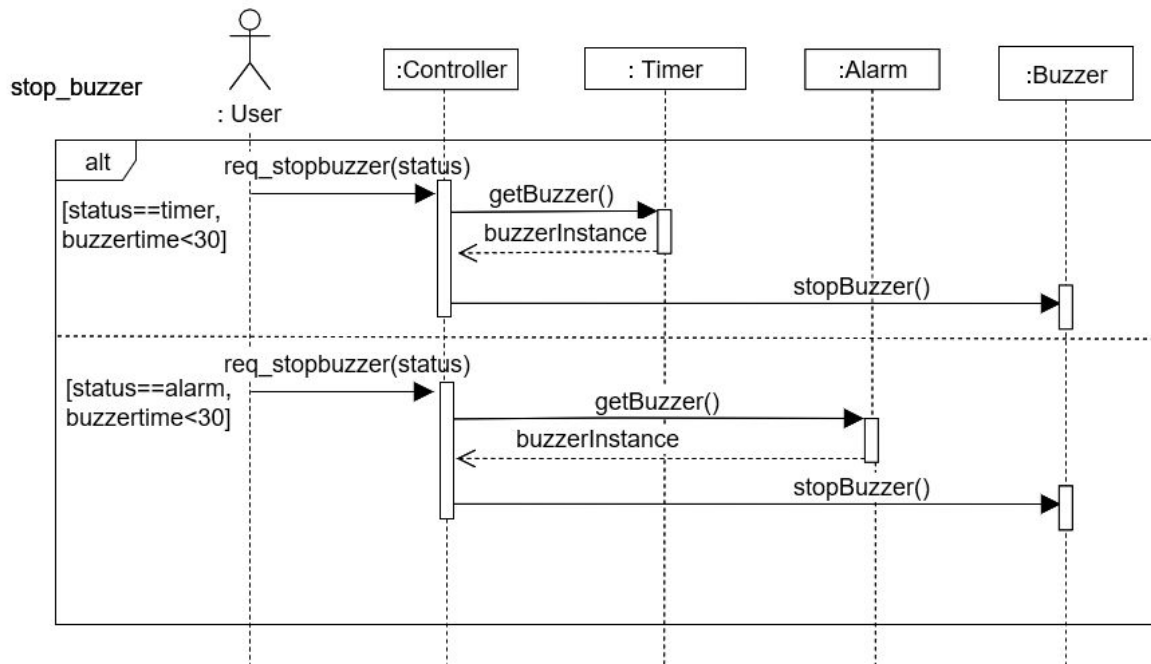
stop_buzzer

: User

:Controller

: Timer

:Alarm

:Buzzer

alt

req_stopbuzzer(status)

[status==timer, buzzertime<30]

getBuzzer()

buzzerInstance

stopBuzzer()

req_stopbuzzer(status)

[status==alarm, buzzertime<30]

getBuzzer()

buzzerInstance

stopBuzzer()